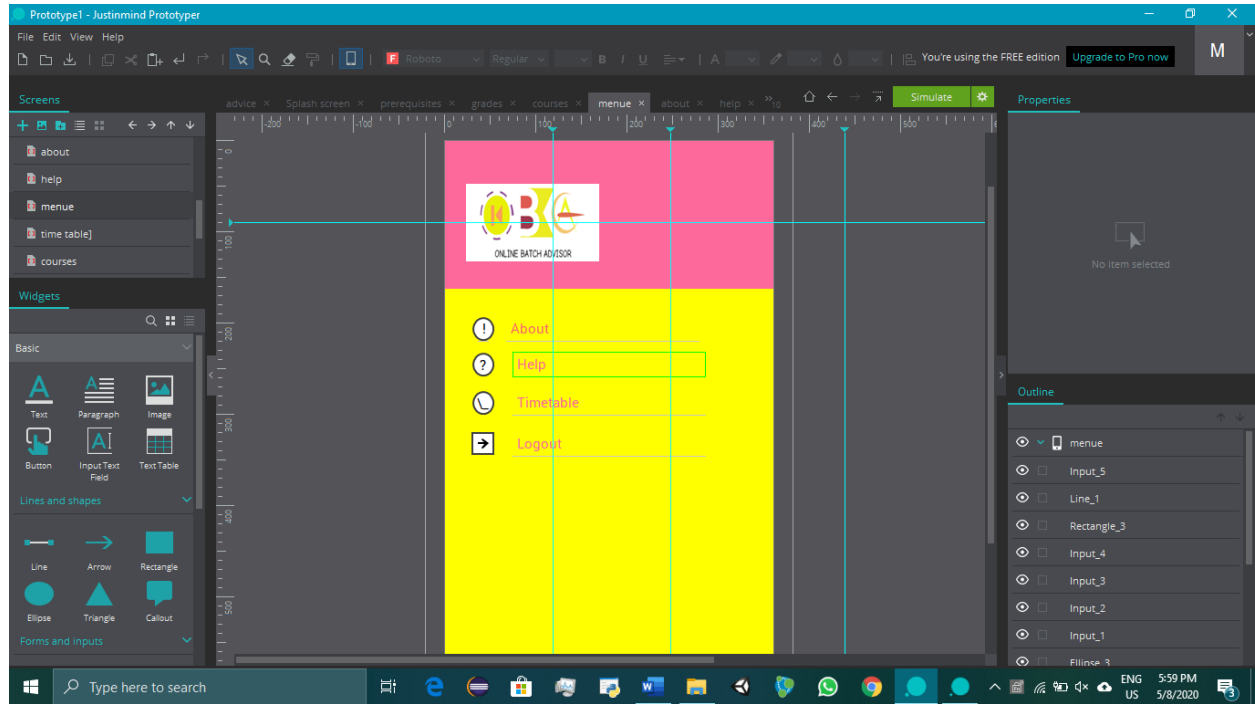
Prototype1 - Justinmind Prototyper

File Edit View Help

Roboto Regular B I U A

You're using the FREE edition Upgrade to Pro now

M

Screens

about
help
menue
time table]
courses

advice × Splash screen × prerequisites × grades × courses × menue × about × help × »10

Simulate

Properties

No item selected

-200 -100 0 100 200 300 400 500

0 100 200 300 400 500

ONLINE BATCH ADVISOR

About
Help
Timetable
Logout

Widgets

Basic

Text Paragraph Image
Button Input Text Field Text Table

Lines and shapes

Line Arrow Rectangle
Ellipse Triangle Callout

Forms and inputs

Outline

menue
Input_5
Line_1
Rectangle_3
Input_4
Input_3
Input_2
Input_1
Ellipse_3

Type here to search

ENG US 5:59 PM 5/8/2020 3